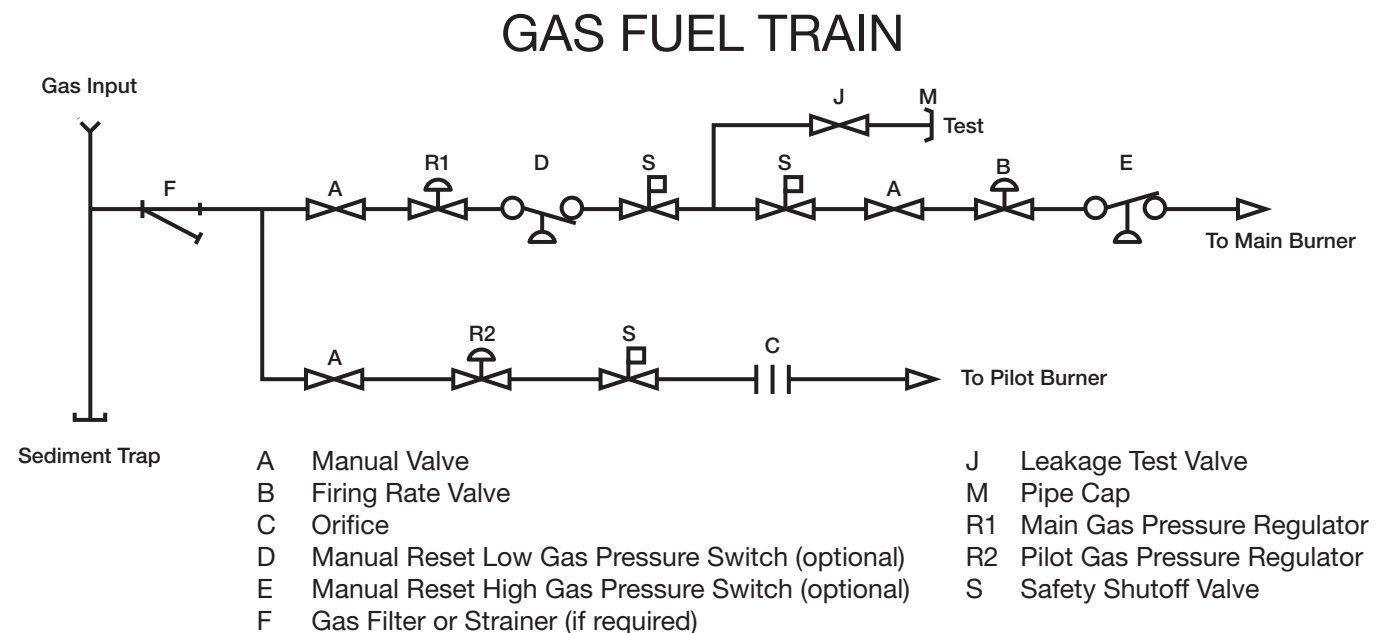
GAS FUEL TRAIN

Gas Input

J M Test

F A R1 D S S A B E

To Main Burner

A R2 S C

To Pilot Burner

Sediment Trap

A Manual Valve
B Firing Rate Valve
C Orifice
D Manual Reset Low Gas Pressure Switch (optional)
E Manual Reset High Gas Pressure Switch (optional)
F Gas Filter or Strainer (if required)

J Leakage Test Valve
M Pipe Cap
R1 Main Gas Pressure Regulator
R2 Pilot Gas Pressure Regulator
S Safety Shutoff Valve